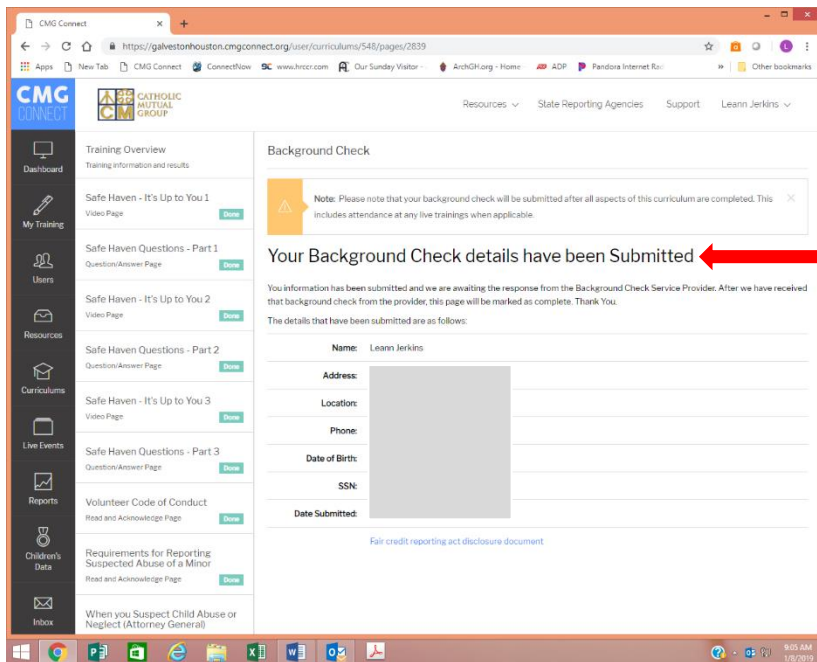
CMG Connect

https://galvestonhouston.cmgconnect.org/user/curriculums/548/pages/2839

Apps New Tab CMG Connect ConnectNow www.hrccr.com Our Sunday Visitor ArchGH.org - Home ADP Pandora Internet Ra Other bookmarks

CMG CONNECT

CATHOLIC MUTUAL GROUP

Resources State Reporting Agencies Support Leann Jerkins

Dashboard

My Training

Users

Resources

Curriculums

Live Events

Reports

Children's Data

Inbox

Training Overview
Training information and results

Safe Haven - It's Up to You 1
Video Page Done

Safe Haven Questions - Part 1
Question/Answer Page Done

Safe Haven - It's Up to You 2
Video Page Done

Safe Haven Questions - Part 2
Question/Answer Page Done

Safe Haven - It's Up to You 3
Video Page Done

Safe Haven Questions - Part 3
Question/Answer Page Done

Volunteer Code of Conduct
Read and Acknowledge Page Done

Requirements for Reporting Suspected Abuse of a Minor
Read and Acknowledge Page Done

When you Suspect Child Abuse or Neglect (Attorney General)

Background Check

Note: Please note that your background check will be submitted after all aspects of this curriculum are completed. This includes attendance at any live trainings when applicable.

Your Background Check details have been Submitted

You information has been submitted and we are awaiting the response from the Background Check Service Provider. After we have received that background check from the provider, this page will be marked as complete. Thank You.

The details that have been submitted are as follows:

| | |
|---|---|
| Name: | Leann Jerkins |
| Address: | |
| Location: | |
| Phone: | |
| Date of Birth: | |
| SSN: | |
| Date Submitted: | |

Fair credit reporting act disclosure document

9:05 AM
1/8/2019